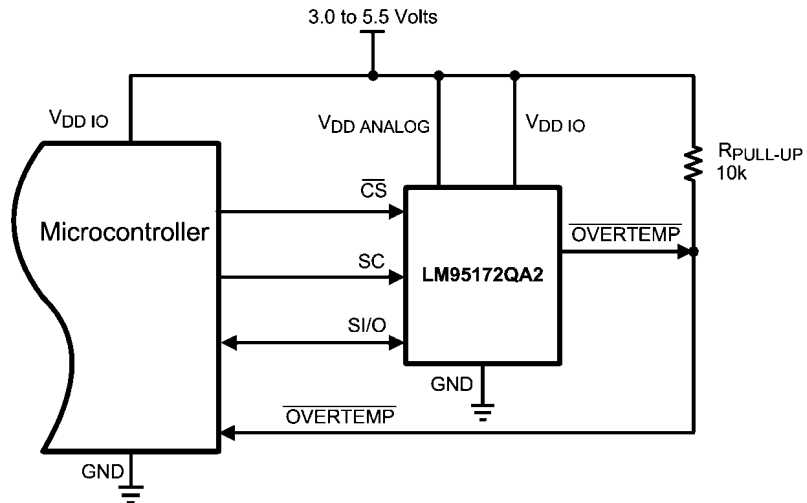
3.0 to 5.5 Volts

$V_{DD\ IO}$

$V_{DD\ ANALOG}$

$V_{DD\ IO}$

$R_{PULL\text{-}UP}$
10k

Microcontroller

$\overline{CS}$

SC

SI/O

LM95172QA2

$\overline{OVERTEMP}$

GND

$\overline{OVERTEMP}$

GND